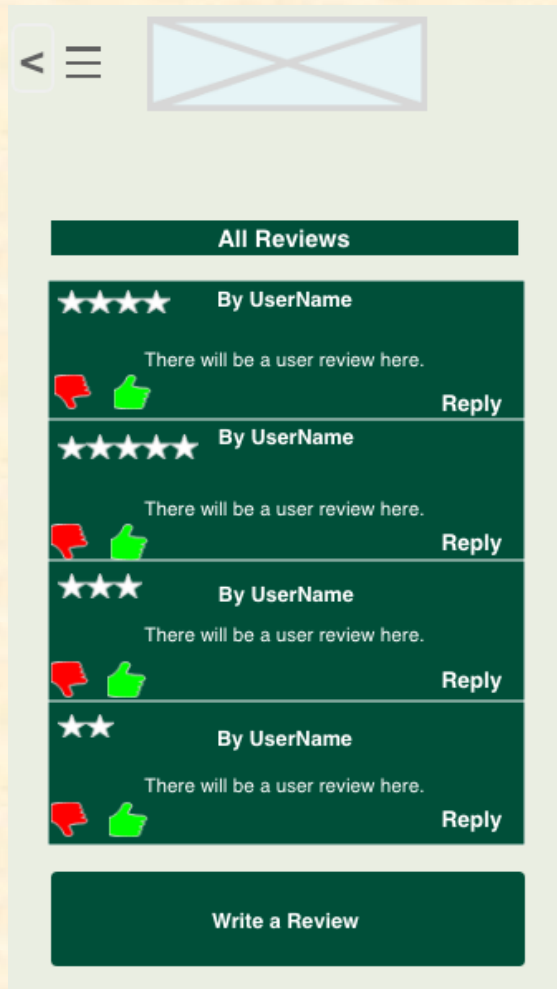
<

All Reviews

★★★★ By UserName

There will be a user review here.

Reply

★★★★★ By UserName

There will be a user review here.

Reply

★★★ By UserName

There will be a user review here.

Reply

★★ By UserName

There will be a user review here.

Reply

Write a Review